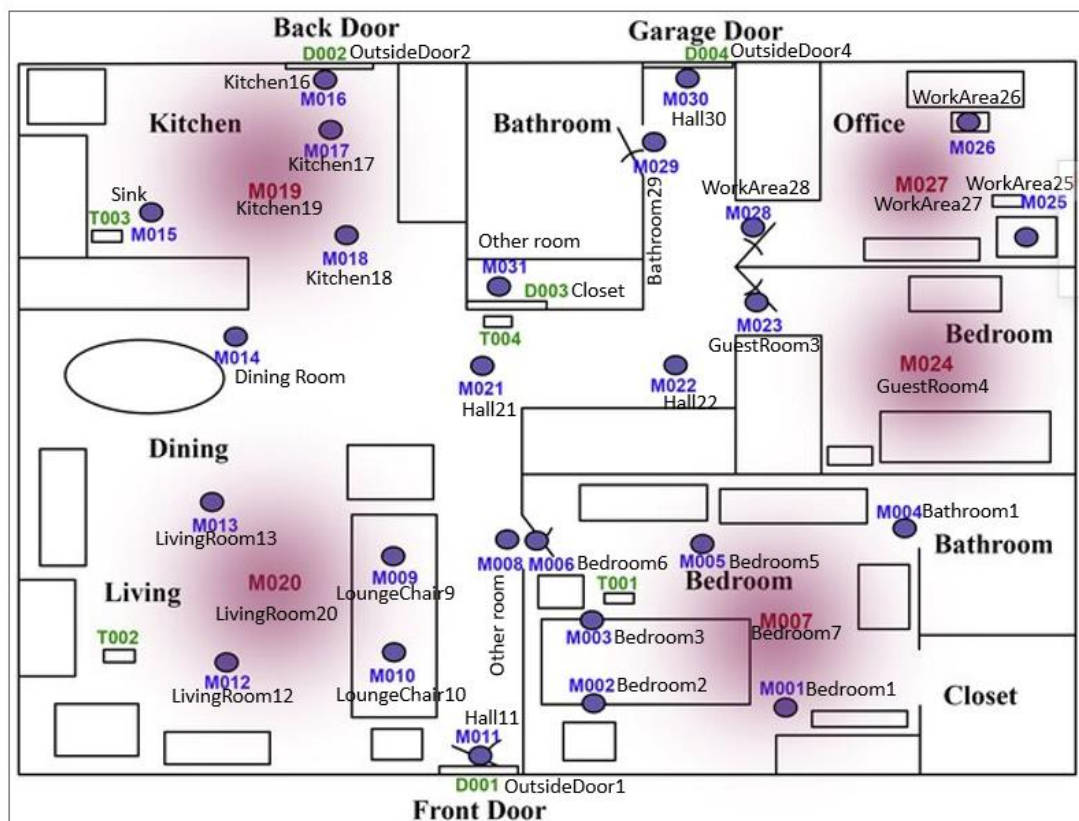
Back Door
D002 OutsideDoor2
Garage Door
D004 OutsideDoor4
Kitchen16
M016
M030
Hall30
WorkArea26
Kitchen
M017
Kitchen17
Bathroom
M029
Office
M026
M019
Kitchen19
Bathroom29
WorkArea28
M027
WorkArea27
WorkArea25
M025
Sink
T003
M015
M018
Kitchen18
Other room
M028
M031
D003 Closet
T004
M023
GuestRoom3
Bedroom
M014
Dining Room
M021
Hall21
M022
Hall22
M024
GuestRoom4
Dining
M004 Bathroom1
M013
LivingRoom13
M008
M006 Bedroom6
M005 Bedroom5
Bathroom
M020
M009
LoungeChair9
T001
Bedroom
Living
LivingRoom20
Other room
M007
Bedroom7
T002
M003 Bedroom3
M012
LivingRoom12
M010
LoungeChair10
M002 Bedroom2
M001 Bedroom1
Closet
Hall11
M011
D001 OutsideDoor1
Front Door